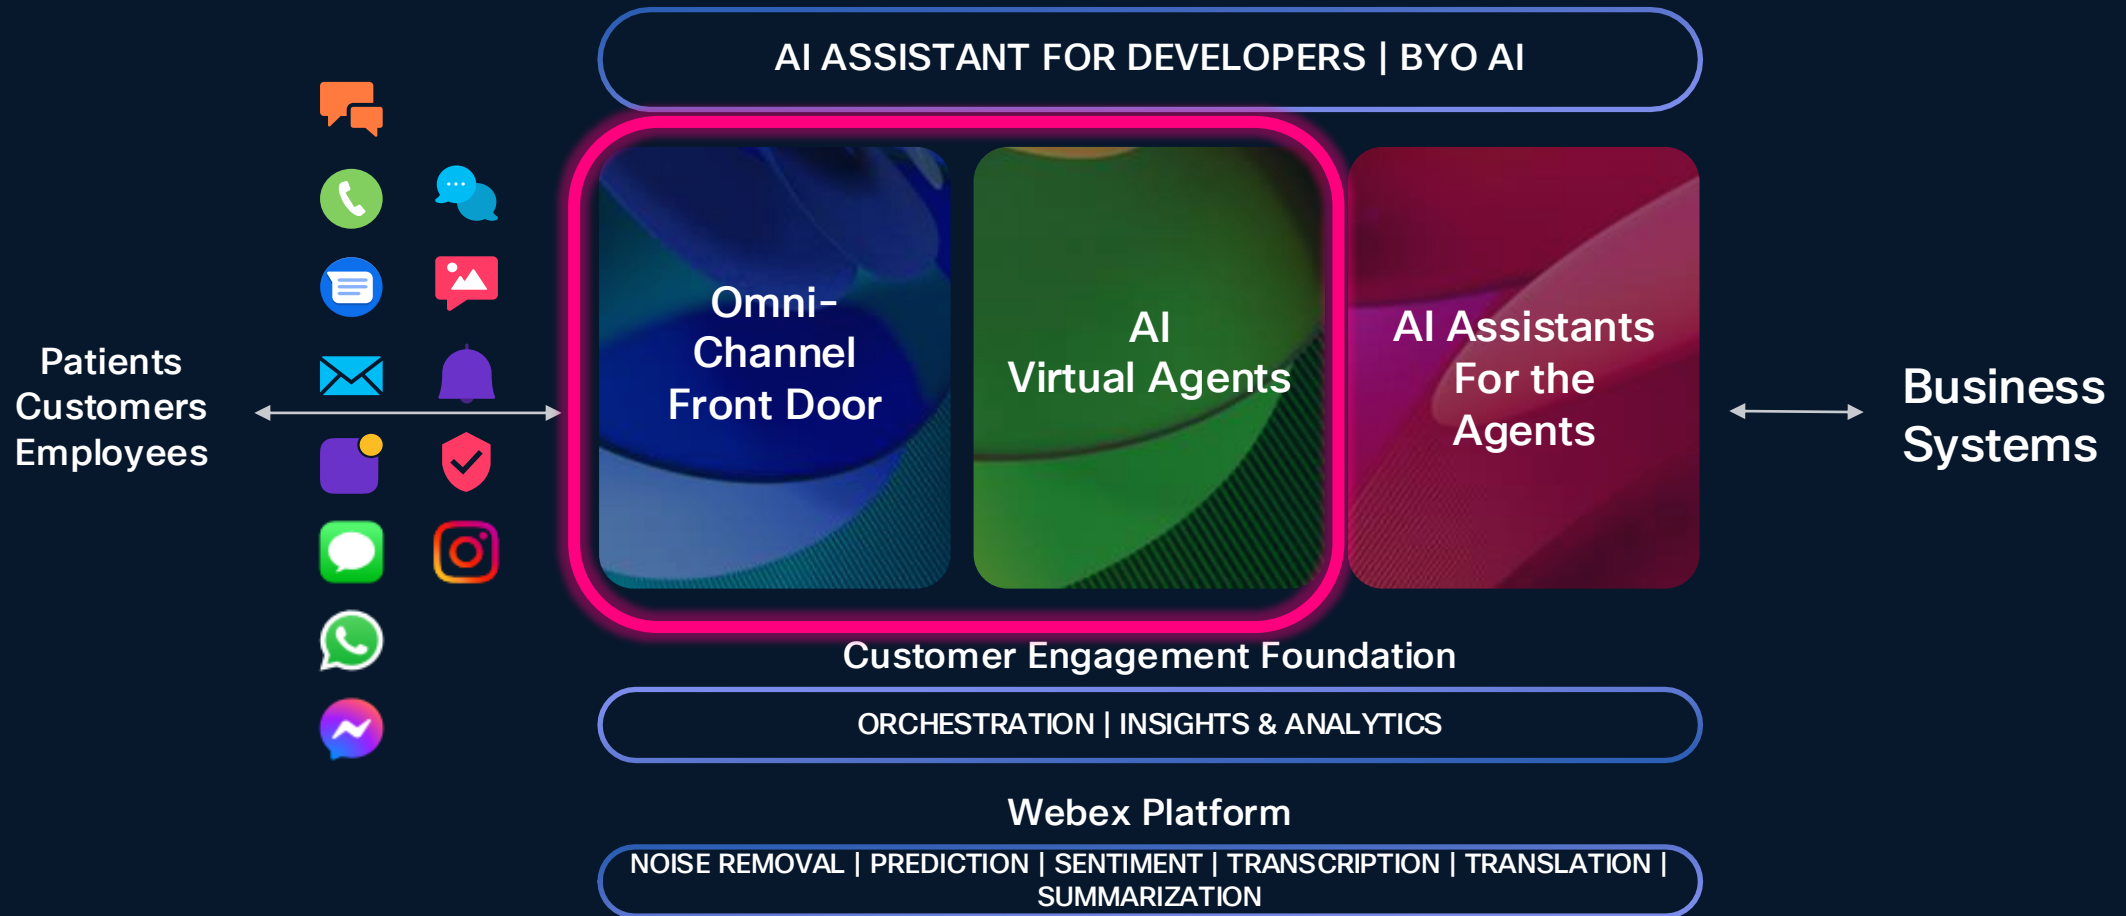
AI ASSISTANT FOR DEVELOPERS | BYO AI

Patients
Customers
Employees

Omni-Channel Front Door

AI Virtual Agents

AI Assistants For the Agents

Business Systems

Customer Engagement Foundation

ORCHESTRATION | INSIGHTS & ANALYTICS

Webex Platform

NOISE REMOVAL | PREDICTION | SENTIMENT | TRANSCRIPTION | TRANSLATION | SUMMARIZATION